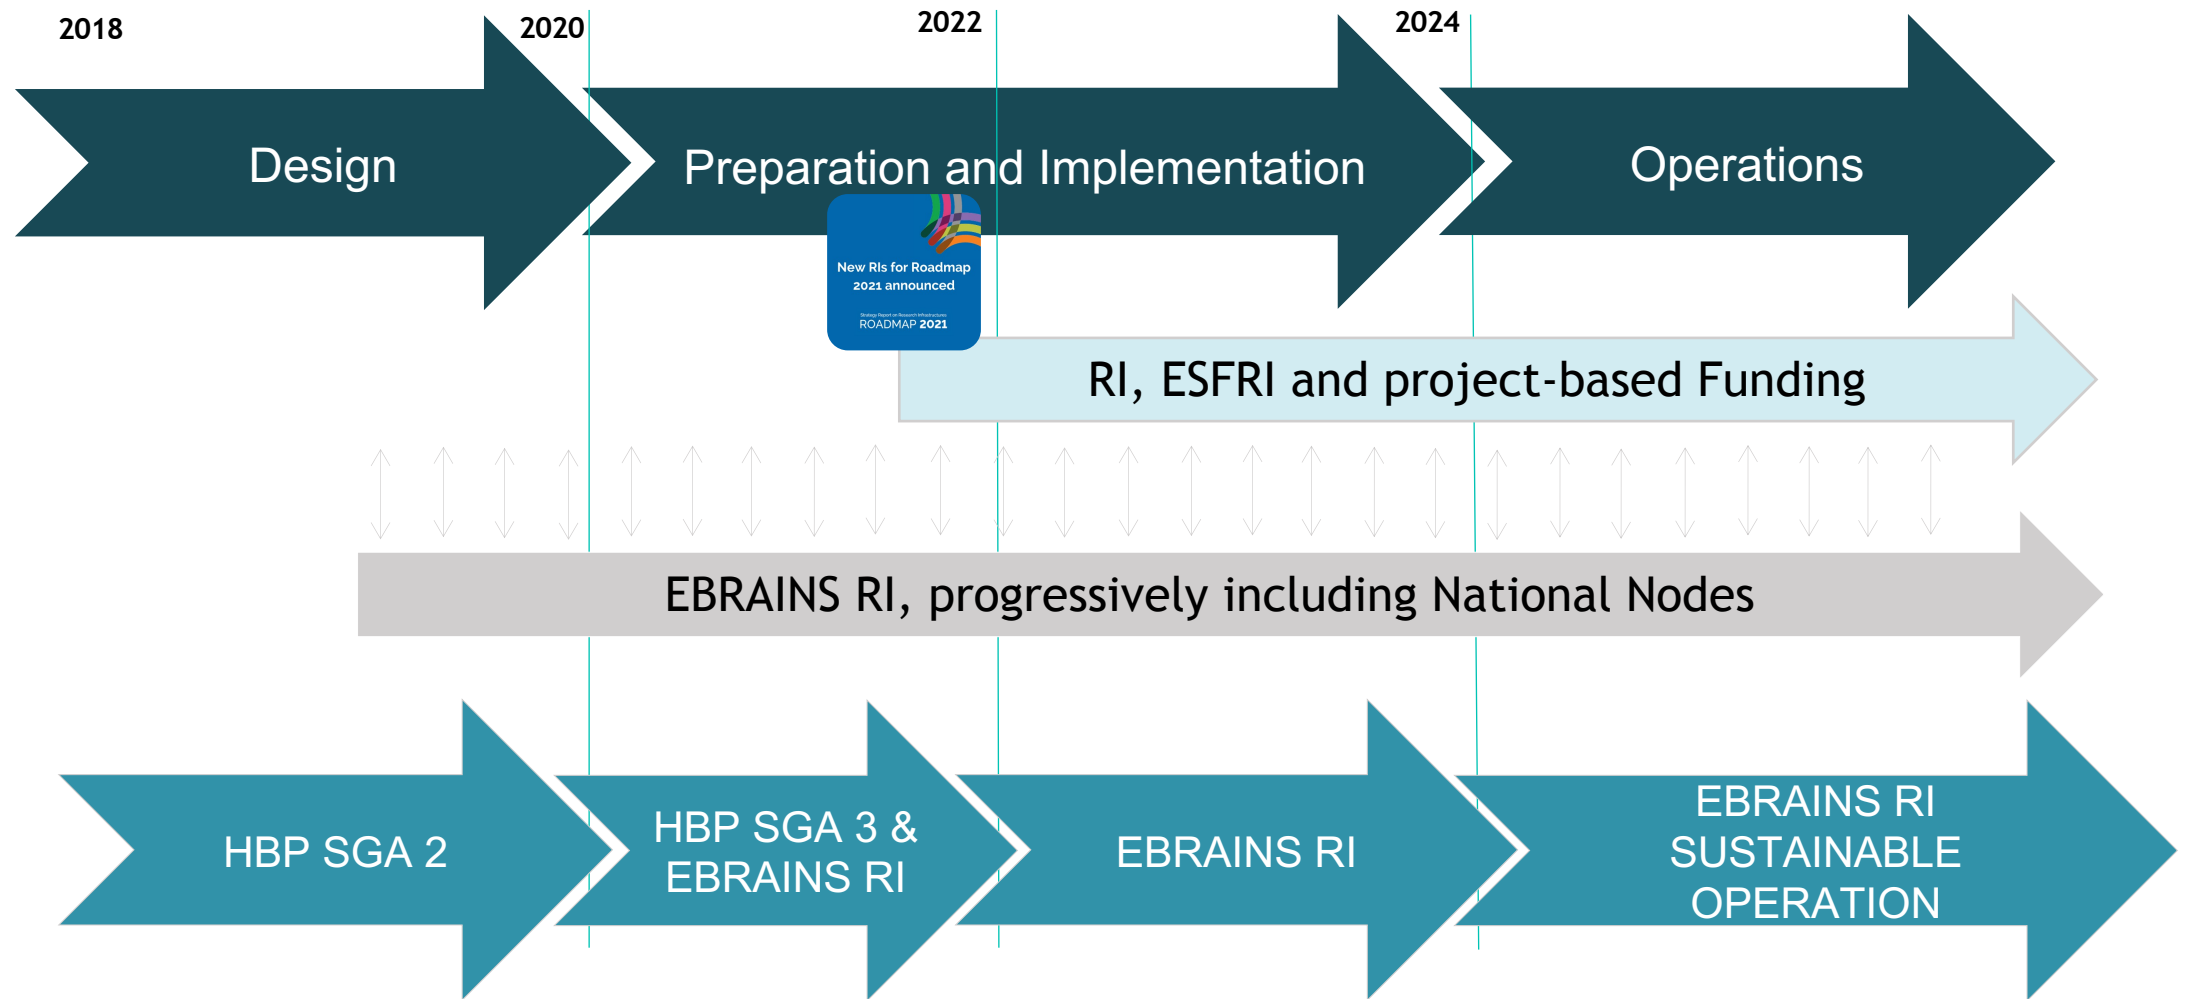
2018
2020
2022
2024

Design

Preparation and Implementation

Operations

New RIs for Roadmap 2021 announced

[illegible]
ROADMAP 2021

RI, ESFRI and project-based Funding

EBRAINS RI, progressively including National Nodes

HBP SGA 2

HBP SGA 3 & EBRAINS RI

EBRAINS RI

EBRAINS RI SUSTAINABLE OPERATION